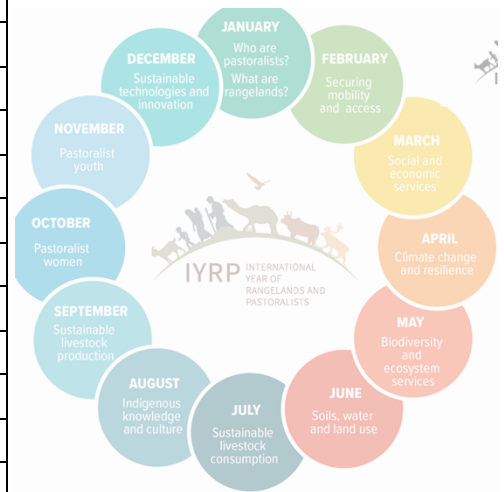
JANUARY
Who are pastoralists?
What are rangelands?

FEBRUARY
Securing mobility and access

MARCH
Social and economic services

APRIL
Climate change and resilience

MAY
Biodiversity and ecosystem services

JUNE
Soils, water and land use

JULY
Sustainable livestock consumption

AUGUST
Indigenous knowledge and culture

SEPTEMBER
Sustainable livestock production

OCTOBER
Pastoralist women

NOVEMBER
Pastoralist youth

DECEMBER
Sustainable technologies and innovation

IYRP INTERNATIONAL YEAR OF RANGELANDS AND PASTORALISTS